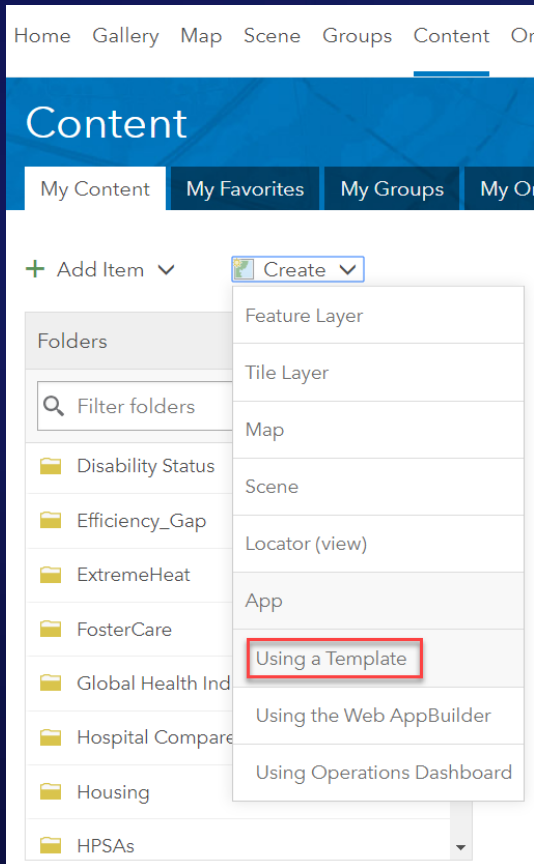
Home Gallery Map Scene Groups Content Or

Content

My Content My Favorites My Groups My Or

+ Add Item

Create

Folders

Filter folders

Disability Status

Efficiency_Gap

ExtremeHeat

FosterCare

Global Health Ind

Hospital Compare

Housing

HPSAs

Feature Layer

Tile Layer

Map

Scene

Locator (view)

App

Using a Template

Using the Web AppBuilder

Using Operations Dashboard